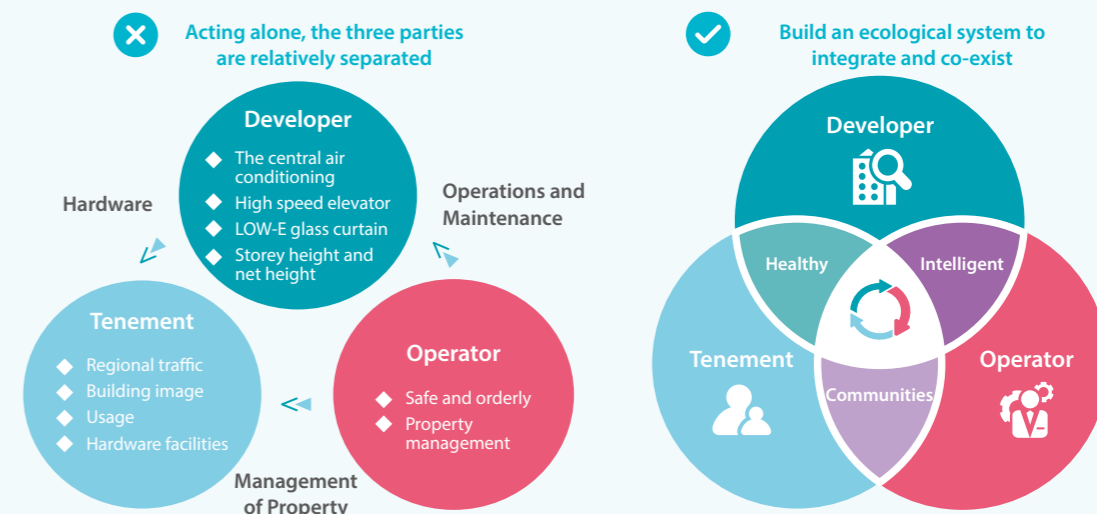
Acting alone, the three parties are relatively separated

Developer
- The central air conditioning
- High speed elevator
- LOW-E glass curtain
- Storey height and net height

Hardware

Operations and Maintenance

Tenement
- Regional traffic
- Building image
- Usage
- Hardware facilities

Operator
- Safe and orderly
- Property management

Management of Property

Build an ecological system to integrate and co-exist

Developer

Healthy

Intelligent

Tenement

Operator

Communities